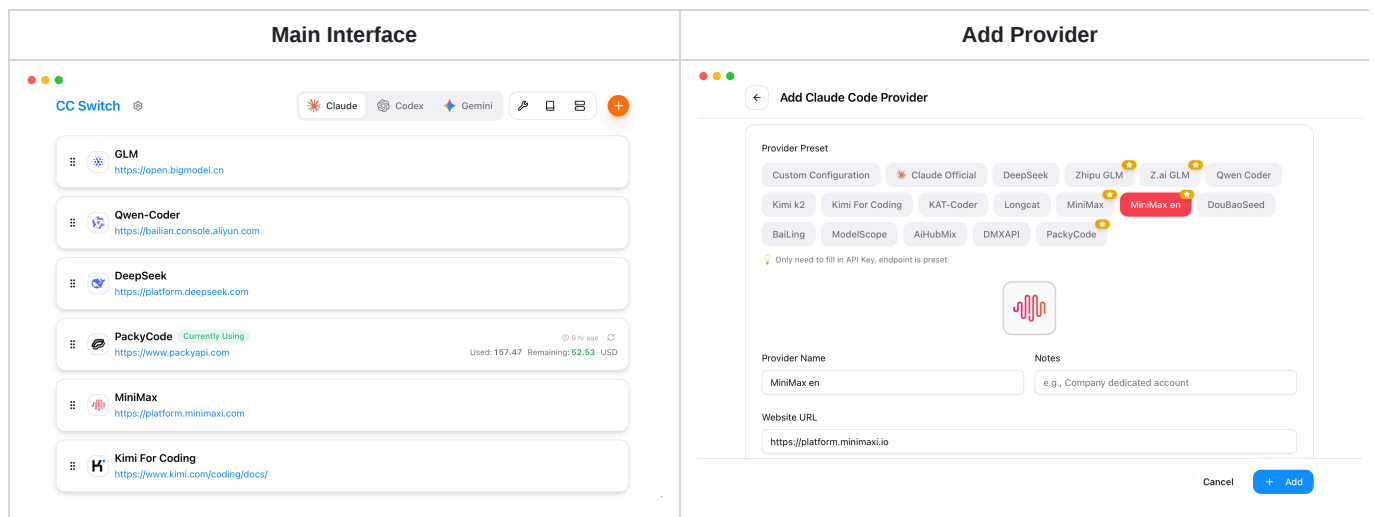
| Main Interface | Add Provider |
|---|---|

CC Switch

Claude Codex Gemini

+

GLM
https://open.bigmodel.cn

Qwen-Coder
https://bailian.console.aliyun.com

DeepSeek
https://platform.deepseek.com

PackyCode Currently Using
https://www.packyapi.com
9 hr ago
Used: 157.47 Remaining: 52.53 USD

MiniMax
https://platform.minimaxi.com

Kimi For Coding
https://www.kimi.com/coding/docs/

Add Claude Code Provider

Provider Preset

Custom Configuration Claude Official DeepSeek Zhipu GLM Z.ai GLM Qwen Coder Kimi k2 Kimi For Coding KAT-Coder Longcat MiniMax MiniMax en DouBaoSeed BaiLing ModelScope AiHubMix DMXAPI PackyCode

Only need to fill in API Key, endpoint is preset

Provider Name
MiniMax en

Notes
e.g., Company dedicated account

Website URL
https://platform.minimaxi.io

Cancel + Add